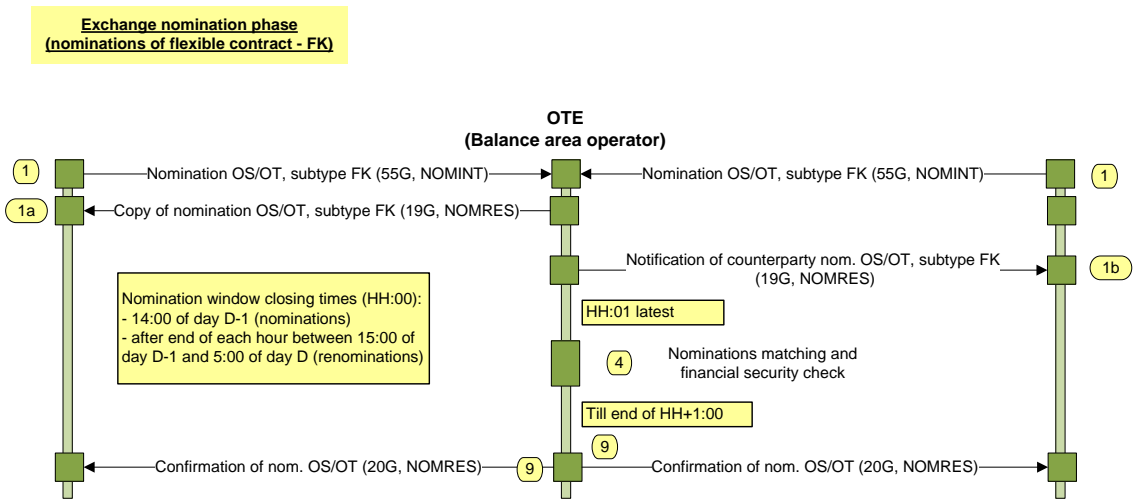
Exchange nomination phase
(nominations of flexible contract - FK)

OTE
(Balance area operator)

1

Nomination OS/OT, subtype FK (55G, NOMINT)

Nomination OS/OT, subtype FK (55G, NOMINT)

1

1a

Copy of nomination OS/OT, subtype FK (19G, NOMRES)

Notification of counterparty nom. OS/OT, subtype FK (19G, NOMRES)

1b

Nomination window closing times (HH:00):
- 14:00 of day D-1 (nominations)
- after end of each hour between 15:00 of day D-1 and 5:00 of day D (renominations)

HH:01 latest

4

Nominations matching and financial security check

Till end of HH+1:00

9

Confirmation of nom. OS/OT (20G, NOMRES)

9

Confirmation of nom. OS/OT (20G, NOMRES)